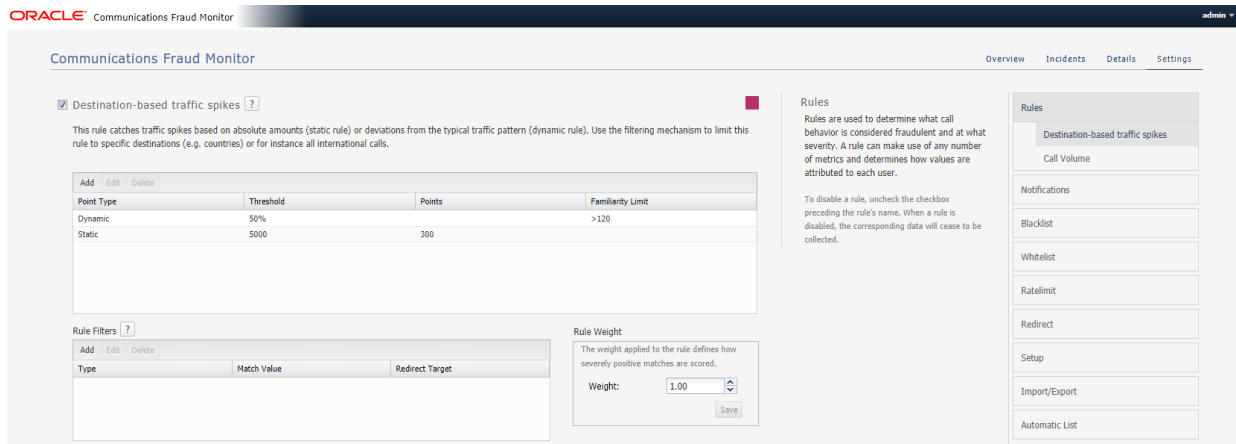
ORACLE Communications Fraud Monitor

admin

Communications Fraud Monitor

Overview Incidents Details Settings

Destination-based traffic spikes ?

This rule catches traffic spikes based on absolute amounts (static rule) or deviations from the typical traffic pattern (dynamic rule). Use the filtering mechanism to limit this rule to specific destinations (e.g. countries) or for instance all international calls.

Add Edit Delete

| Point Type | Threshold | Points | Familiarity Limit |
|---|---|---|---|
| Dynamic | 50% | | >120 |
| Static | 5000 | 300 | |

Rule Filters ?

Add Edit Delete

| Type | Match Value | Redirect Target |
|---|---|---|

Rule Weight

The weight applied to the rule defines how severely positive matches are scored.

Weight: 1.00

Save

Rules

Rules are used to determine what call behavior is considered fraudulent and at what severity. A rule can make use of any number of metrics and determines how values are attributed to each user.

To disable a rule, uncheck the checkbox preceding the rule's name. When a rule is disabled, the corresponding data will cease to be collected.

Rules
Destination-based traffic spikes
Call Volume
Notifications
Blacklist
Whitelist
Ratelimit
Redirect
Setup
Import/Export
Automatic List